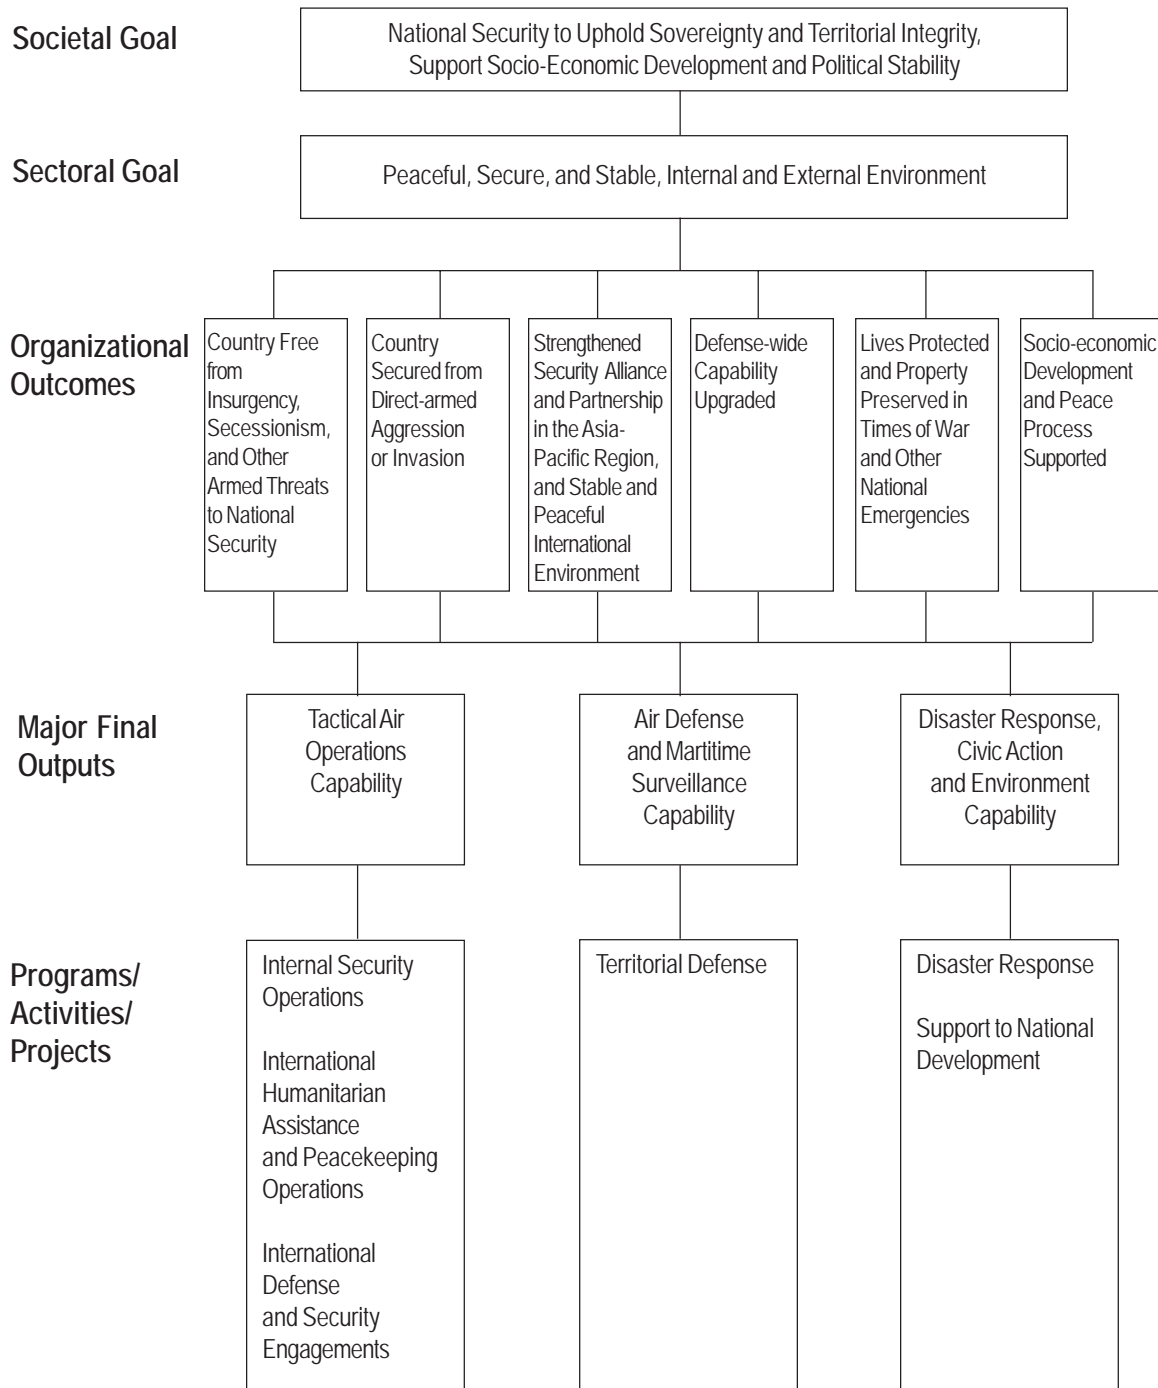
Societal Goal

National Security to Uphold Sovereignty and Territorial Integrity, Support Socio-Economic Development and Political Stability

Sectoral Goal

Peaceful, Secure, and Stable, Internal and External Environment

Organizational Outcomes

Country Free from Insurgency, Secessionism, and Other Armed Threats to National Security

Country Secured from Direct-armed Aggression or Invasion

Strengthened Security Alliance and Partnership in the Asia-Pacific Region, and Stable and Peaceful International Environment

Defense-wide Capability Upgraded

Lives Protected and Property Preserved in Times of War and Other National Emergencies

Socio-economic Development and Peace Process Supported

Major Final Outputs

Tactical Air Operations Capability

Air Defense and Martitime Surveillance Capability

Disaster Response, Civic Action and Environment Capability

Programs/ Activities/ Projects

Internal Security Operations

International Humanitarian Assistance and Peacekeeping Operations

International Defense and Security Engagements

Territorial Defense

Disaster Response

Support to National Development